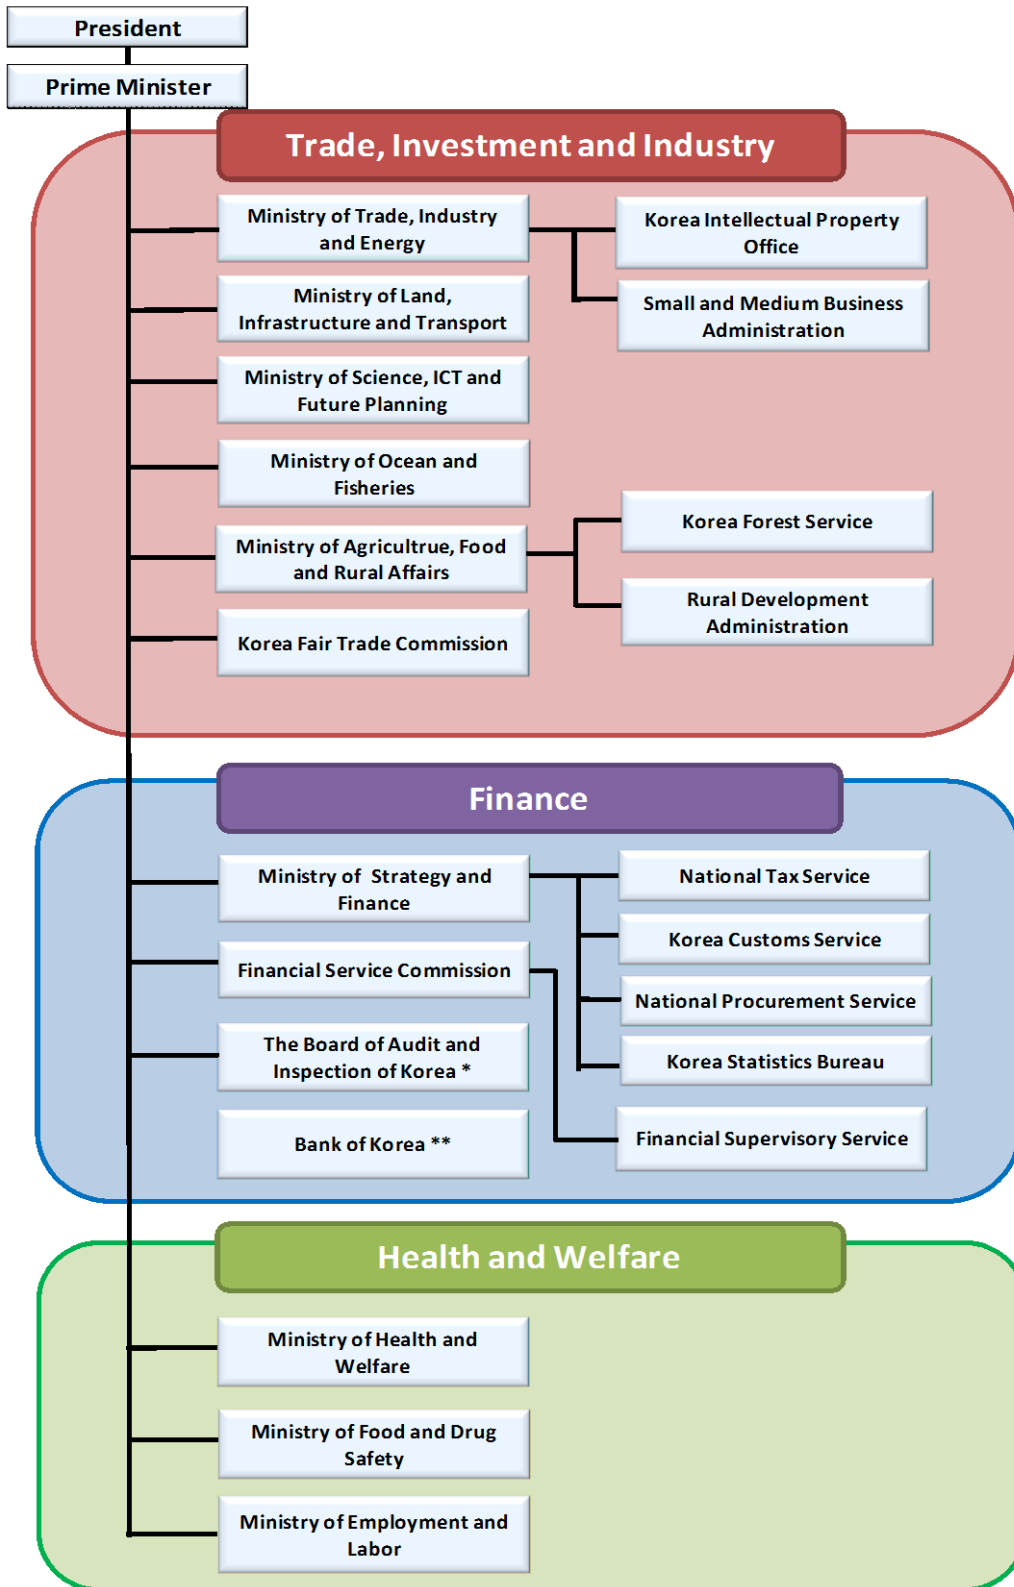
President

Prime Minister

Trade, Investment and Industry

Ministry of Trade, Industry and Energy

Korea Intellectual Property Office

Small and Medium Business Administration

Ministry of Land, Infrastructure and Transport

Ministry of Science, ICT and Future Planning

Ministry of Ocean and Fisheries

Ministry of Agricultrue, Food and Rural Affairs

Korea Forest Service

Rural Development Administration

Korea Fair Trade Commission

Finance

Ministry of Strategy and Finance

National Tax Service

Korea Customs Service

Financial Service Commission

National Procurement Service

The Board of Audit and Inspection of Korea *

Korea Statistics Bureau

Bank of Korea **

Financial Supervisory Service

Health and Welfare

Ministry of Health and Welfare

Ministry of Food and Drug Safety

Ministry of Employment and Labor